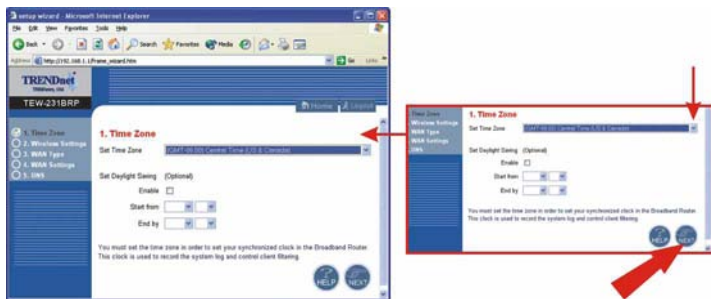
setup wizard - Microsoft Internet Explorer

File Edit View Favorites Tools Help

Back Search Favorites Media

Address http://192.168.1.1/frame_wizard.htm Go Links

TRENDnet

TEW-231BRP

Home Logout

1. Time Zone
2. Wireless Settings
3. WAN Type
4. WAN Settings
5. DNS

1. Time Zone

Set Time Zone (GMT-06:00) Central Time (US & Canada)

Set Daylight Saving (Optional)

Enable

Start from

End by

You must set the time zone in order to set your synchronized clock in the Broadband Router. This clock is used to record the system log and control client filtering.

HELP NEXT

Time Zone
Wireless Settings
WAN Type
WAN Settings
DNS

1. Time Zone

Set Time Zone (GMT-06:00) Central Time (US & Canada)

Set Daylight Saving (Optional)

Enable

Start from

End by

You must set the time zone in order to set your synchronized clock in the Broadband Router. This clock is used to record the system log and control client filtering.

HELP NEXT